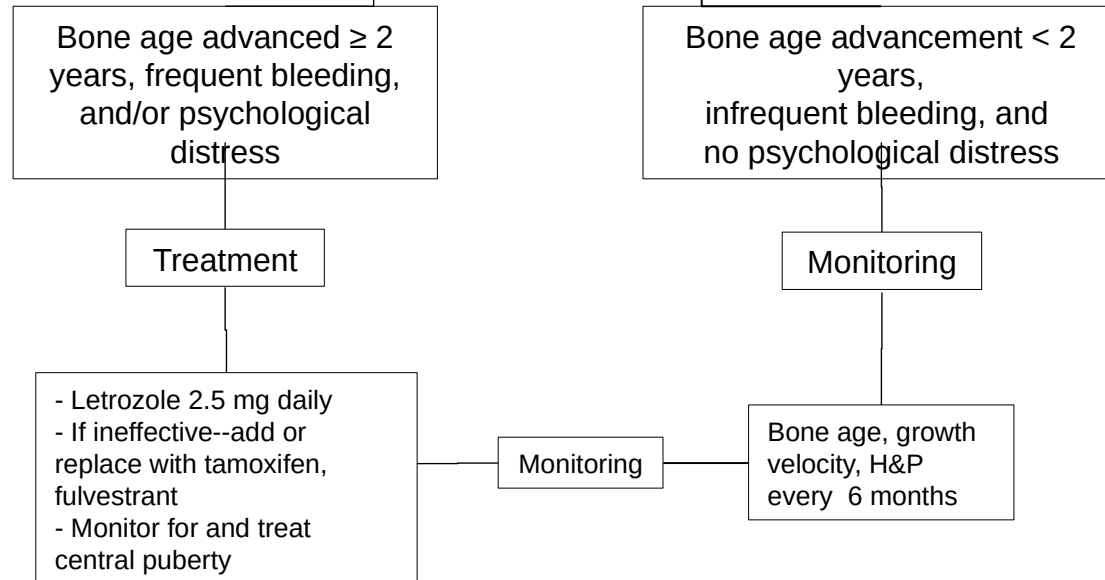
Bone age advanced ≥ 2 years, frequent bleeding, and/or psychological distress

Bone age advancement < 2 years, infrequent bleeding, and no psychological distress

Treatment

Monitoring

- Letrozole 2.5 mg daily
- If ineffective--add or replace with tamoxifen, fulvestrant
- Monitor for and treat central puberty

Monitoring

Bone age, growth velocity, H&P every 6 months